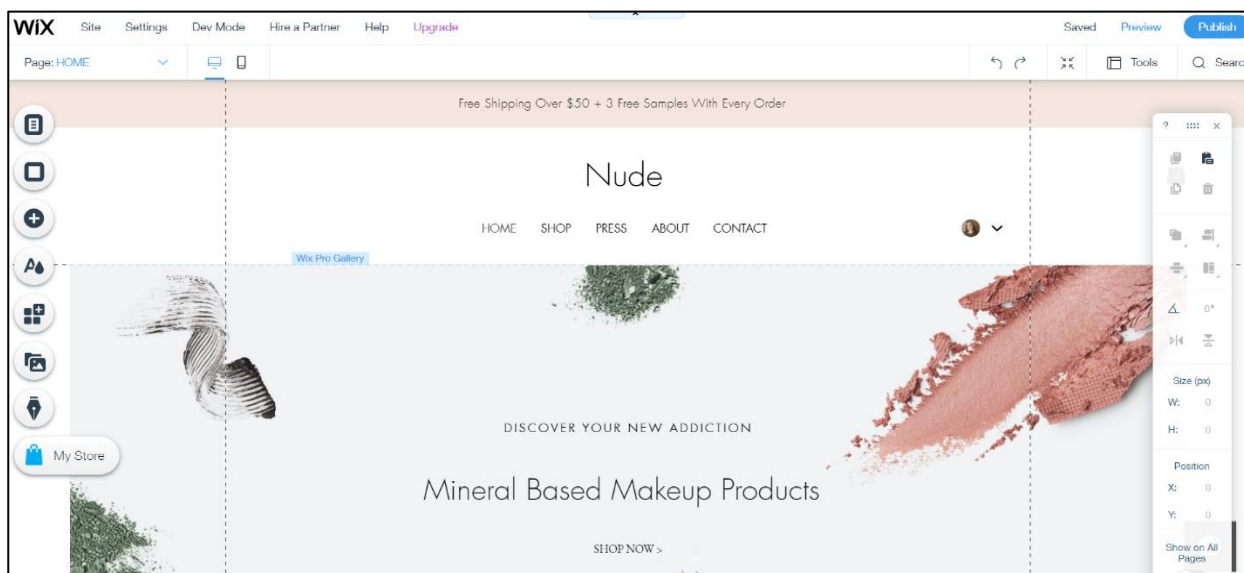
WiX Site Settings Dev Mode Hire a Partner Help Upgrade

Saved Preview Publish

Page: HOME

Tools Searc

Free Shipping Over $50 + 3 Free Samples With Every Order

Nude

HOME SHOP PRESS ABOUT CONTACT

Wix Pro Gallery

DISCOVER YOUR NEW ADDICTION

Mineral Based Makeup Products

SHOP NOW >

My Store

?

0°

Size (px)

W: 0

H: 0

Position

X: 0

Y: 0

Show on All Pages